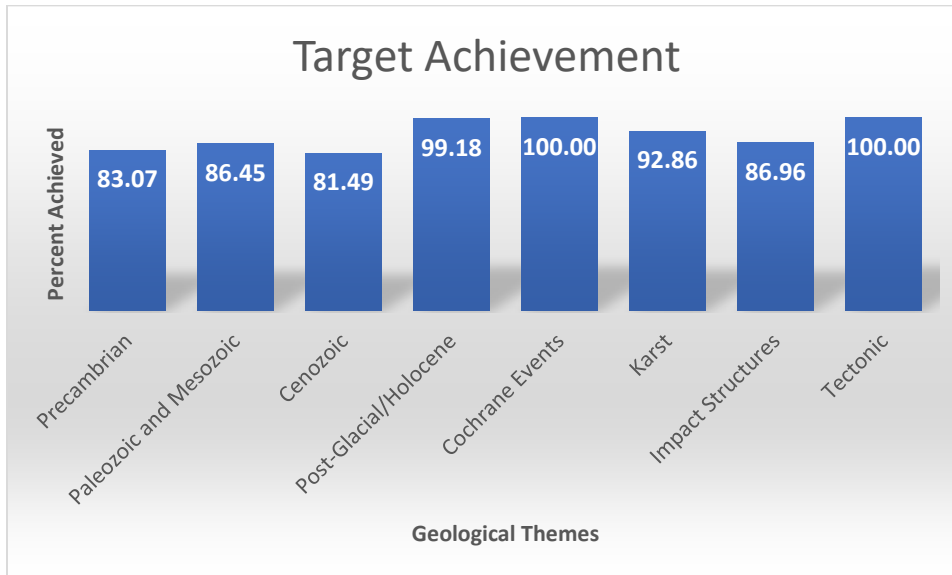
Target Achievement

Percent Achieved

83.07
86.45
81.49
99.18
100.00
92.86
86.96
100.00

Precambrian
Paleozoic and Mesozoic
Cenozoic
Post-Glacial/Holocene
Cochrane Events
Karst
Impact Structures
Tectonic

Geological Themes